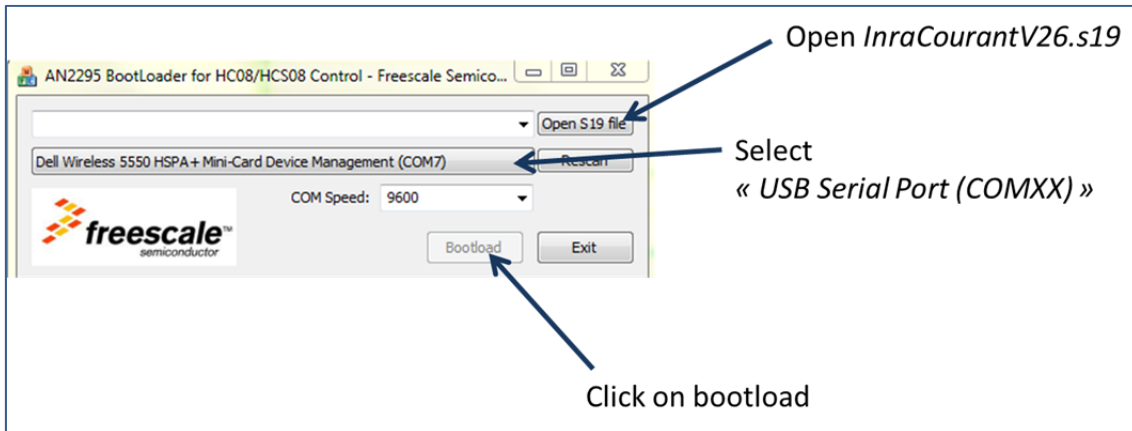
AN2295 BootLoader for HC08/HCS08 Control - Freescale Semico...

Open InraCourantV26.s19

Open S19 file

Dell Wireless 5550 HSPA+ Mini-Card Device Management (COM7)

Rescan

Select
« USB Serial Port (COMXX) »

COM Speed: 9600

freescale™
semiconductor

Bootload

Exit

Click on bootload